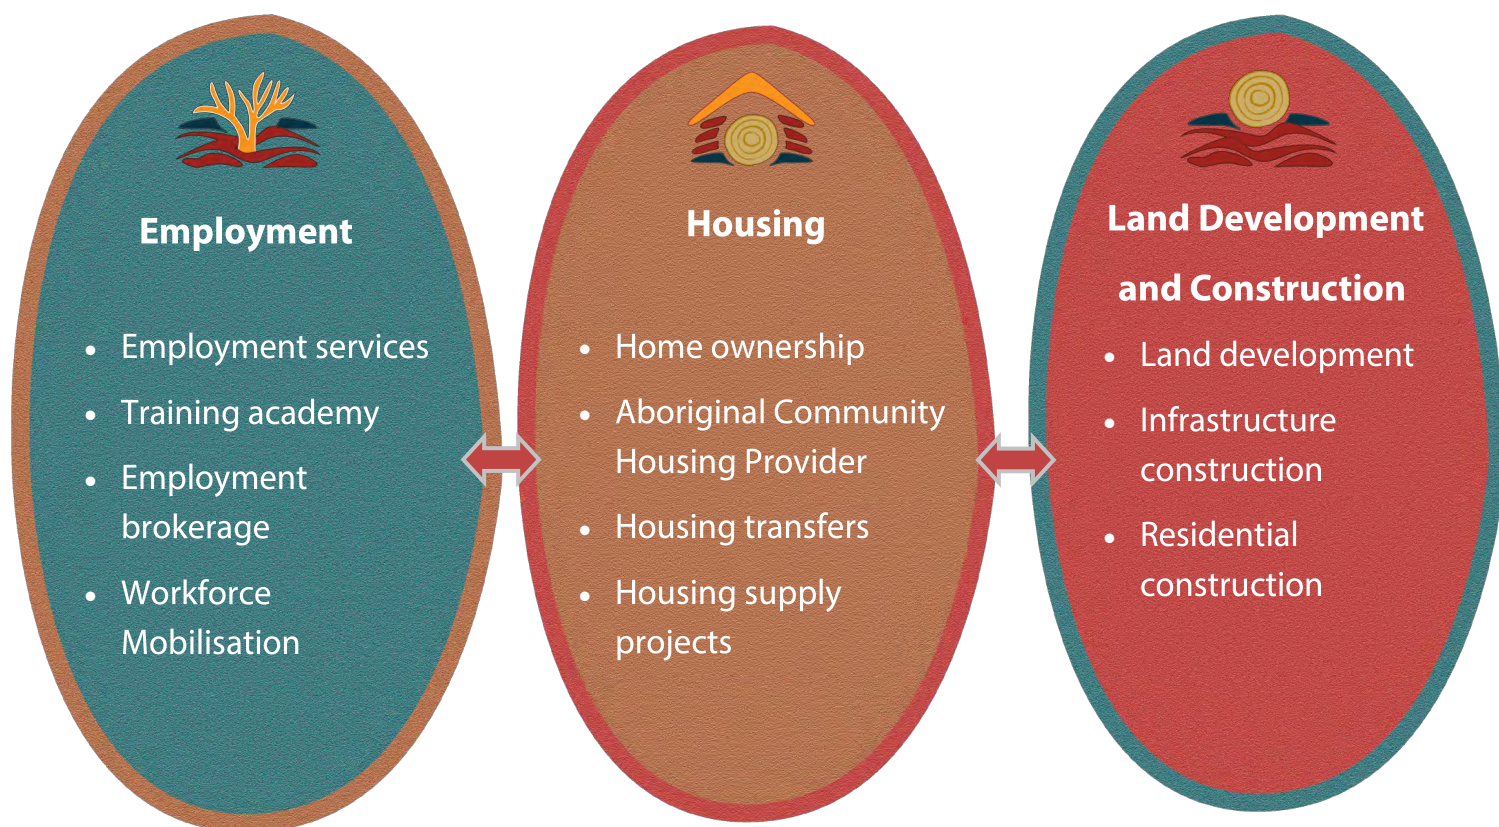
Employment

- Employment services
- Training academy
- Employment brokerage
- Workforce Mobilisation

Housing

- Home ownership
- Aboriginal Community Housing Provider
- Housing transfers
- Housing supply projects

Land Development and Construction

- Land development
- Infrastructure construction
- Residential construction